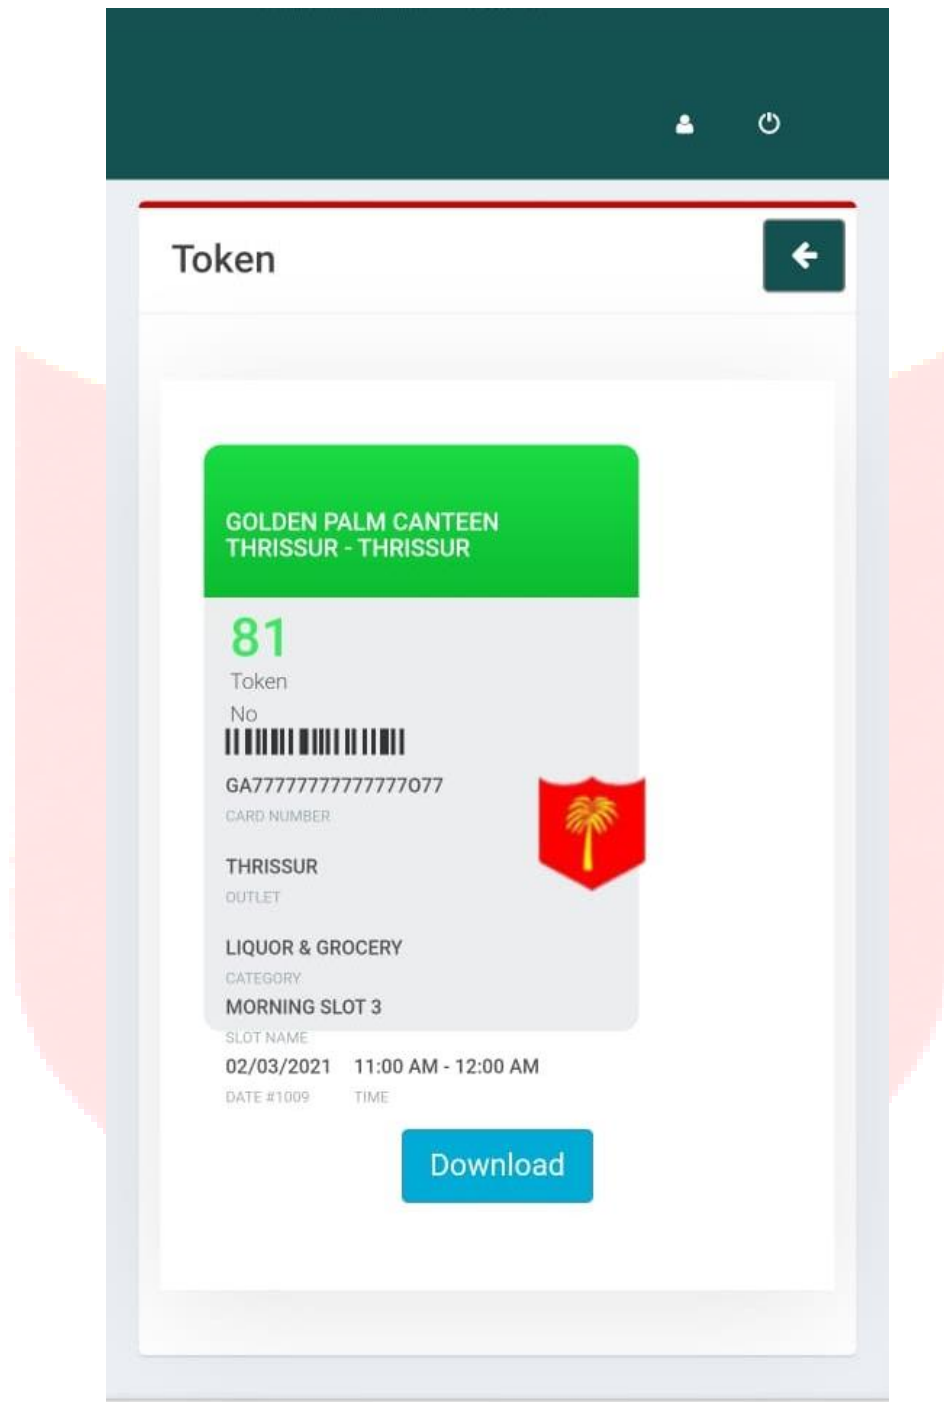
Token

GOLDEN PALM CANTEEN
THRISSUR - THRISSUR

81
Token
No

GA7777777777777077
CARD NUMBER

THRISSUR
OUTLET

LIQUOR & GROCERY
CATEGORY

MORNING SLOT 3
SLOT NAME

02/03/2021
DATE #1009

11:00 AM - 12:00 AM
TIME

Download